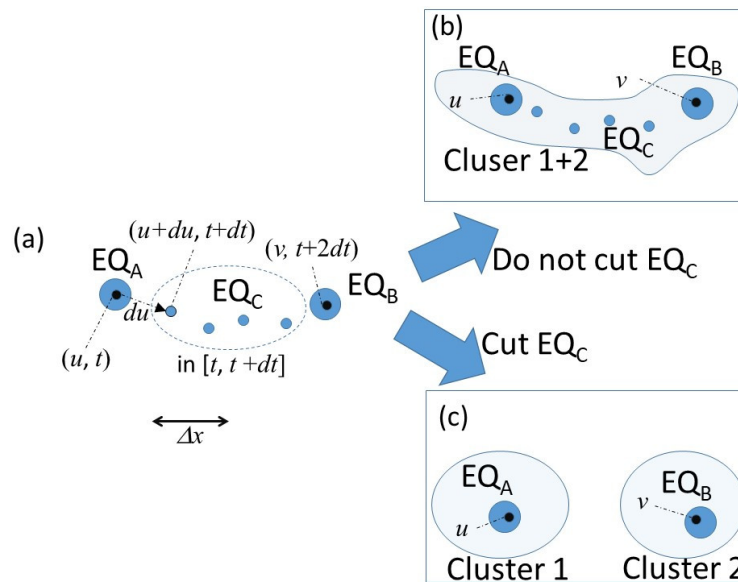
(b)
$EQ_A$
$EQ_B$
$u$
$v$
$EQ_C$
Cluser 1+2

(a)
$(u+du, t+dt)$
$(v, t+2dt)$
$EQ_A$
$EQ_C$
$EQ_B$
$du$
$(u, t)$
in $[t, t+dt]$
$\Delta x$

Do not cut $EQ_C$
Cut $EQ_C$

(c)
$EQ_A$
$u$
$EQ_B$
$v$
Cluster 1
Cluster 2